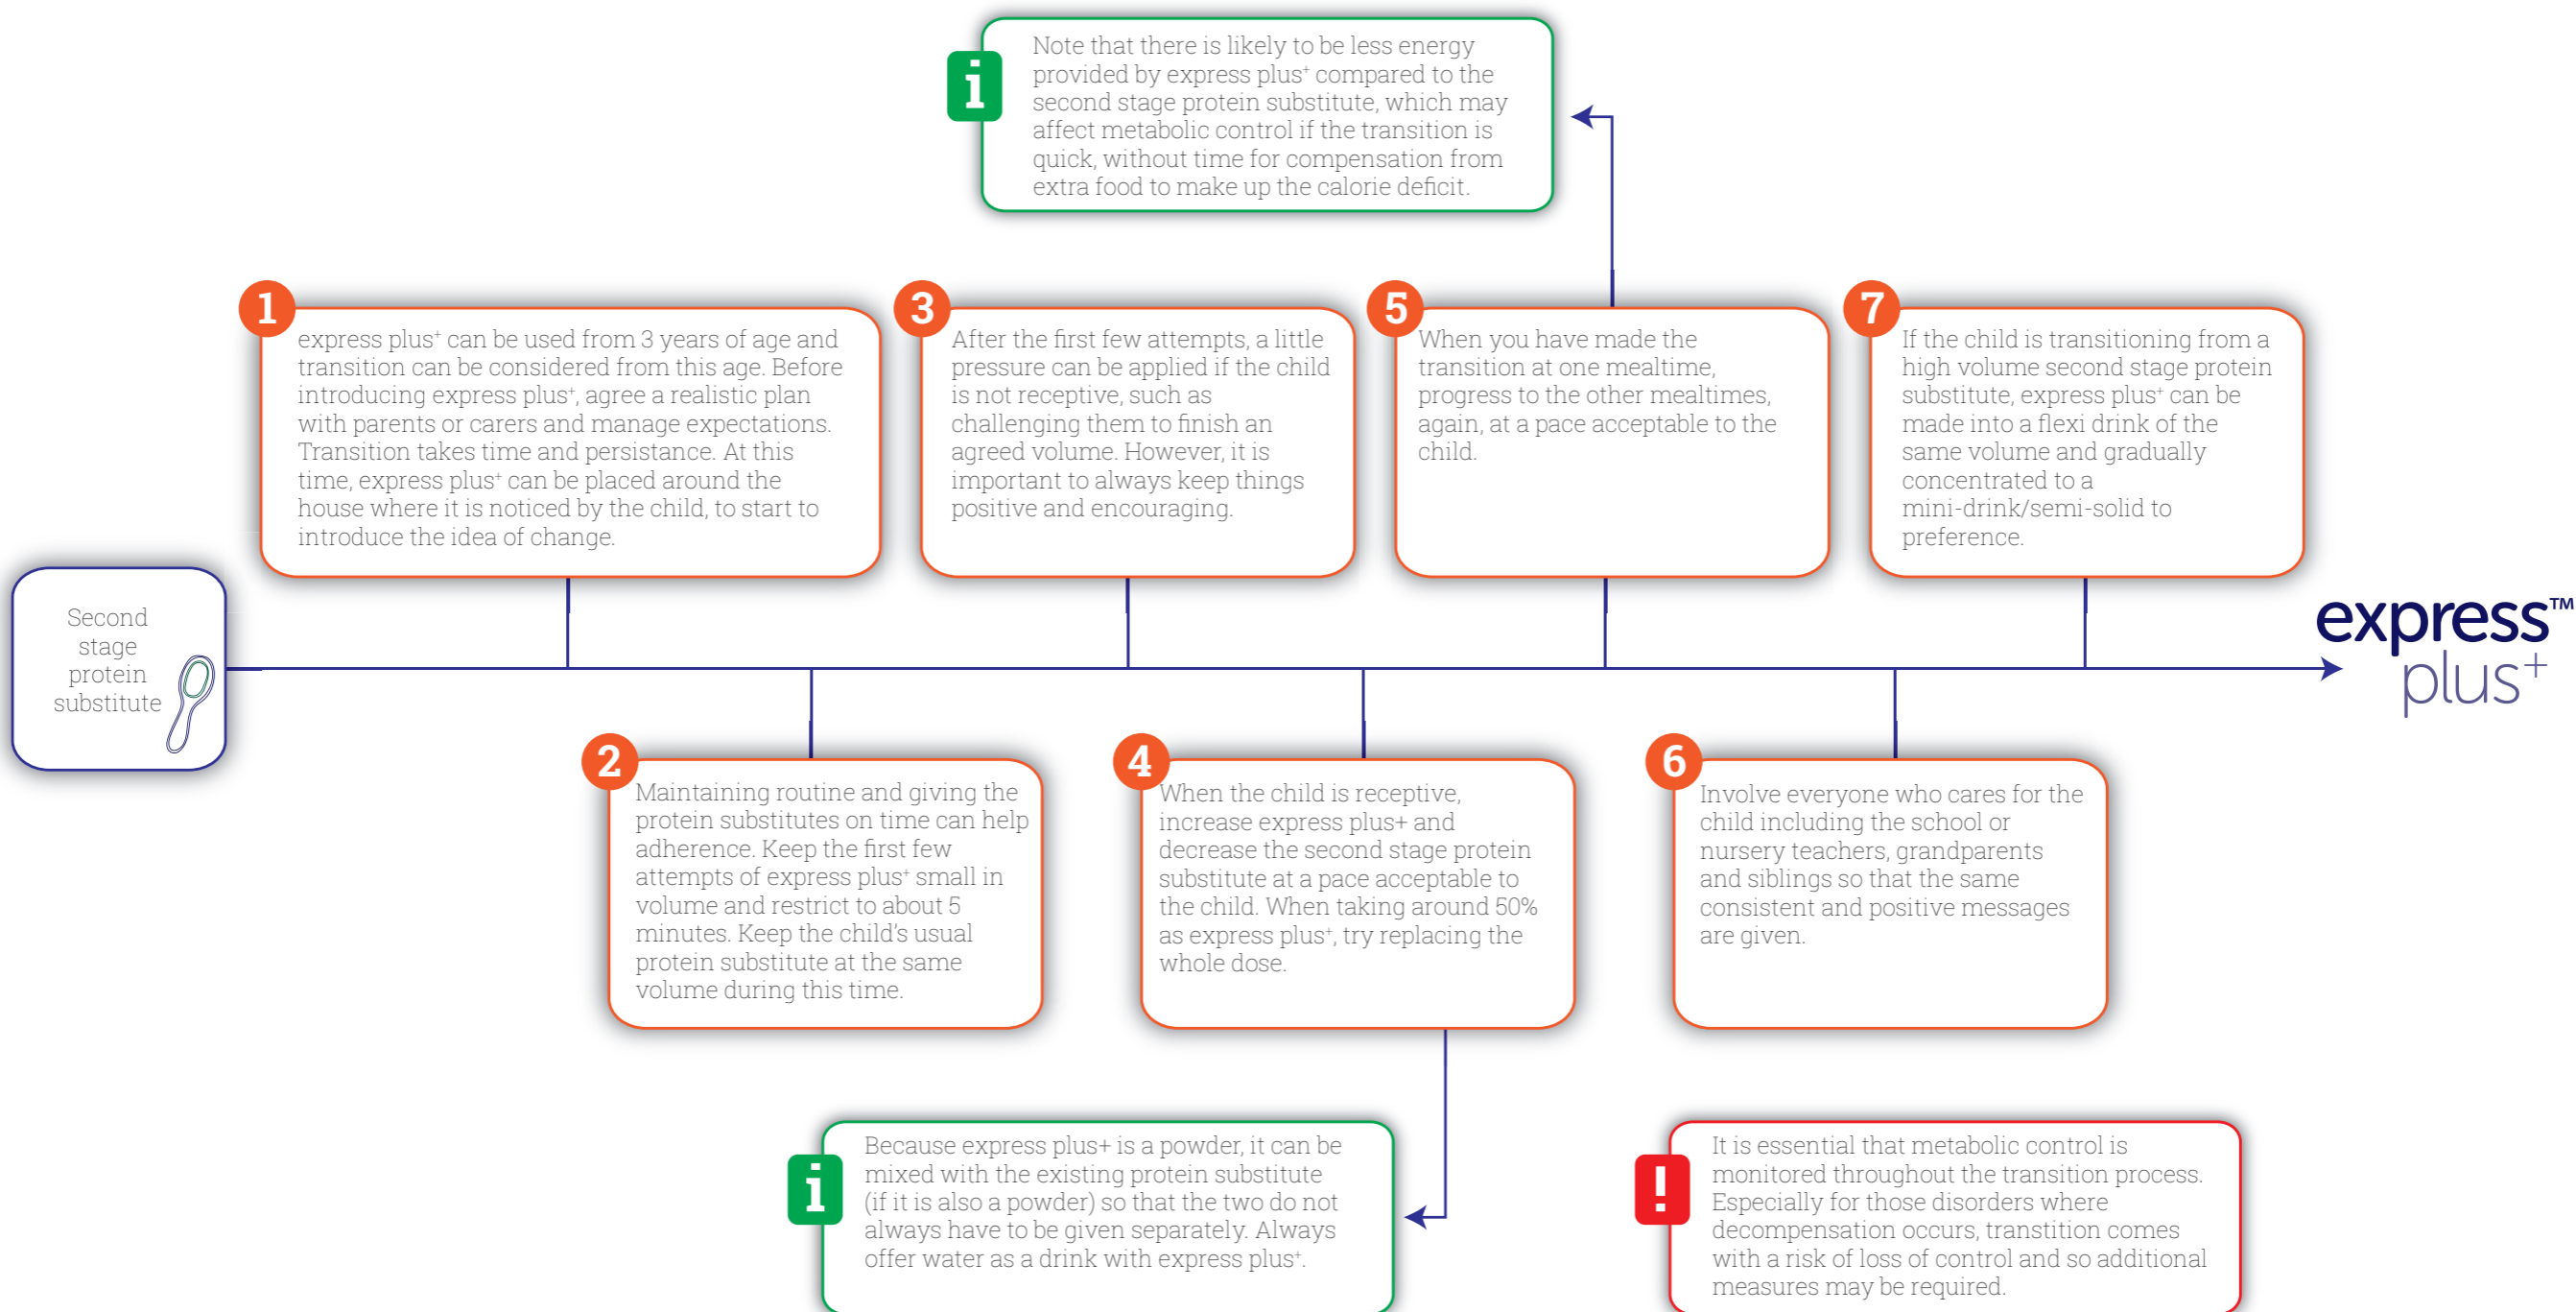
i

Note that there is likely to be less energy provided by express plus⁺ compared to the second stage protein substitute, which may affect metabolic control if the transition is quick, without time for compensation from extra food to make up the calorie deficit.

1

express plus⁺ can be used from 3 years of age and transition can be considered from this age. Before introducing express plus⁺, agree a realistic plan with parents or carers and manage expectations. Transition takes time and persistance. At this time, express plus⁺ can be placed around the house where it is noticed by the child, to start to introduce the idea of change.

3

After the first few attempts, a little pressure can be applied if the child is not receptive, such as challenging them to finish an agreed volume. However, it is important to always keep things positive and encouraging.

5

When you have made the transition at one mealtime, progress to the other mealtimes, again, at a pace acceptable to the child.

7

If the child is transitioning from a high volume second stage protein substitute, express plus⁺ can be made into a flexi drink of the same volume and gradually concentrated to a mini-drink/semi-solid to preference.

Second stage protein substitute

express™ plus⁺

2

Maintaining routine and giving the protein substitutes on time can help adherence. Keep the first few attempts of express plus⁺ small in volume and restrict to about 5 minutes. Keep the child's usual protein substitute at the same volume during this time.

4

When the child is receptive, increase express plus+ and decrease the second stage protein substitute at a pace acceptable to the child. When taking around 50% as express plus⁺, try replacing the whole dose.

6

Involve everyone who cares for the child including the school or nursery teachers, grandparents and siblings so that the same consistent and positive messages are given.

i

Because express plus+ is a powder, it can be mixed with the existing protein substitute (if it is also a powder) so that the two do not always have to be given separately. Always offer water as a drink with express plus⁺.

!

It is essential that metabolic control is monitored throughout the transition process. Especially for those disorders where decompensation occurs, transtition comes with a risk of loss of control and so additional measures may be required.